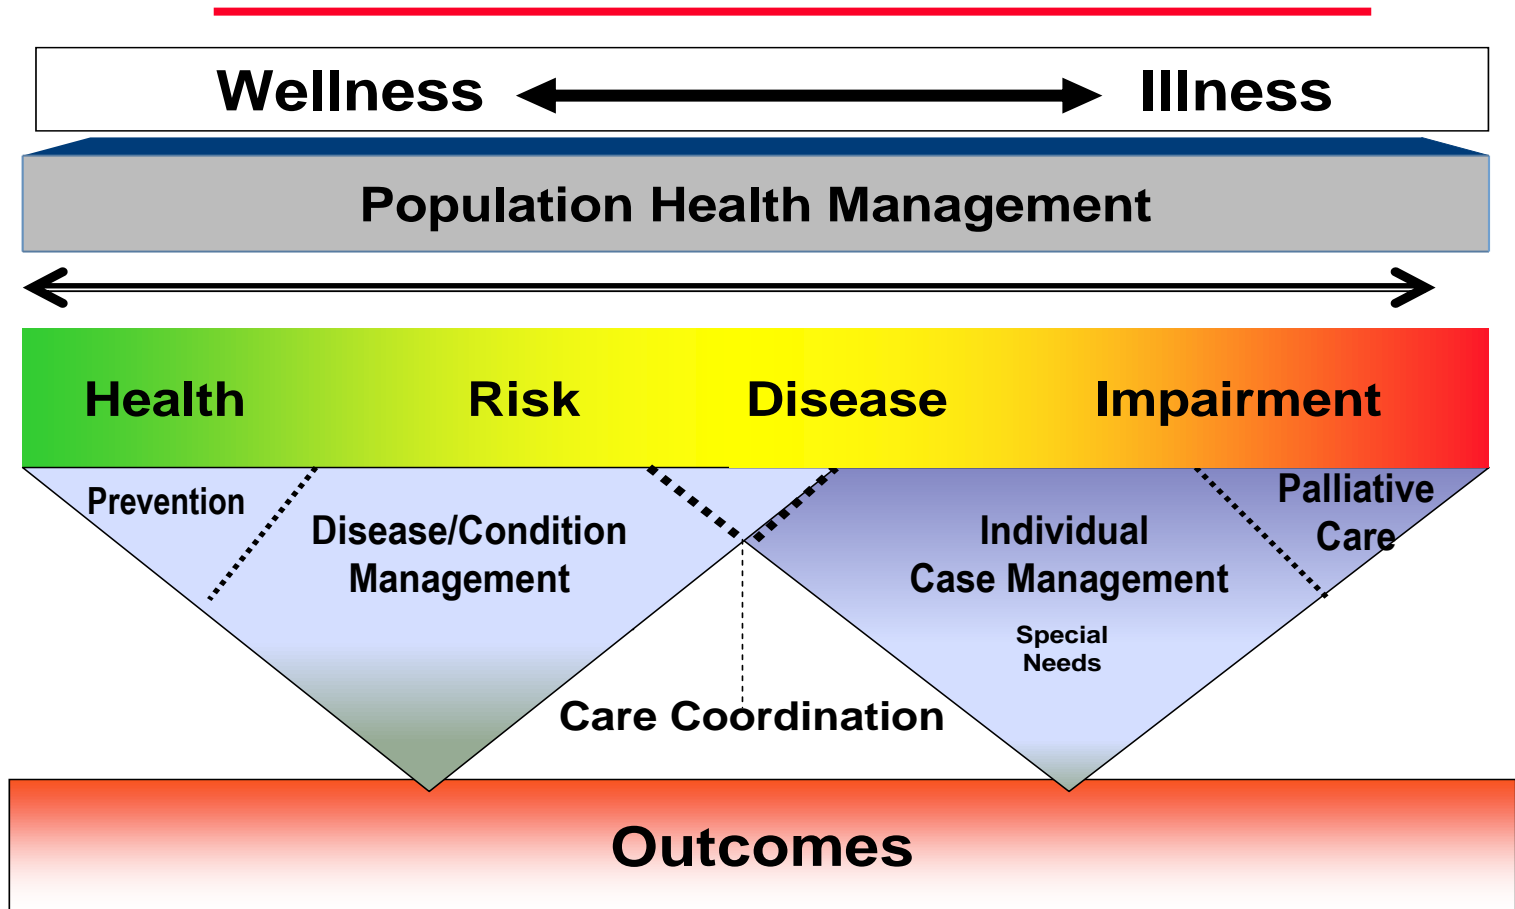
Wellness Illness

Population Health Management

Health Risk Disease Impairment

Prevention

Disease/Condition Management

Individual Case Management

Palliative Care

Special Needs

Care Coordination

Outcomes